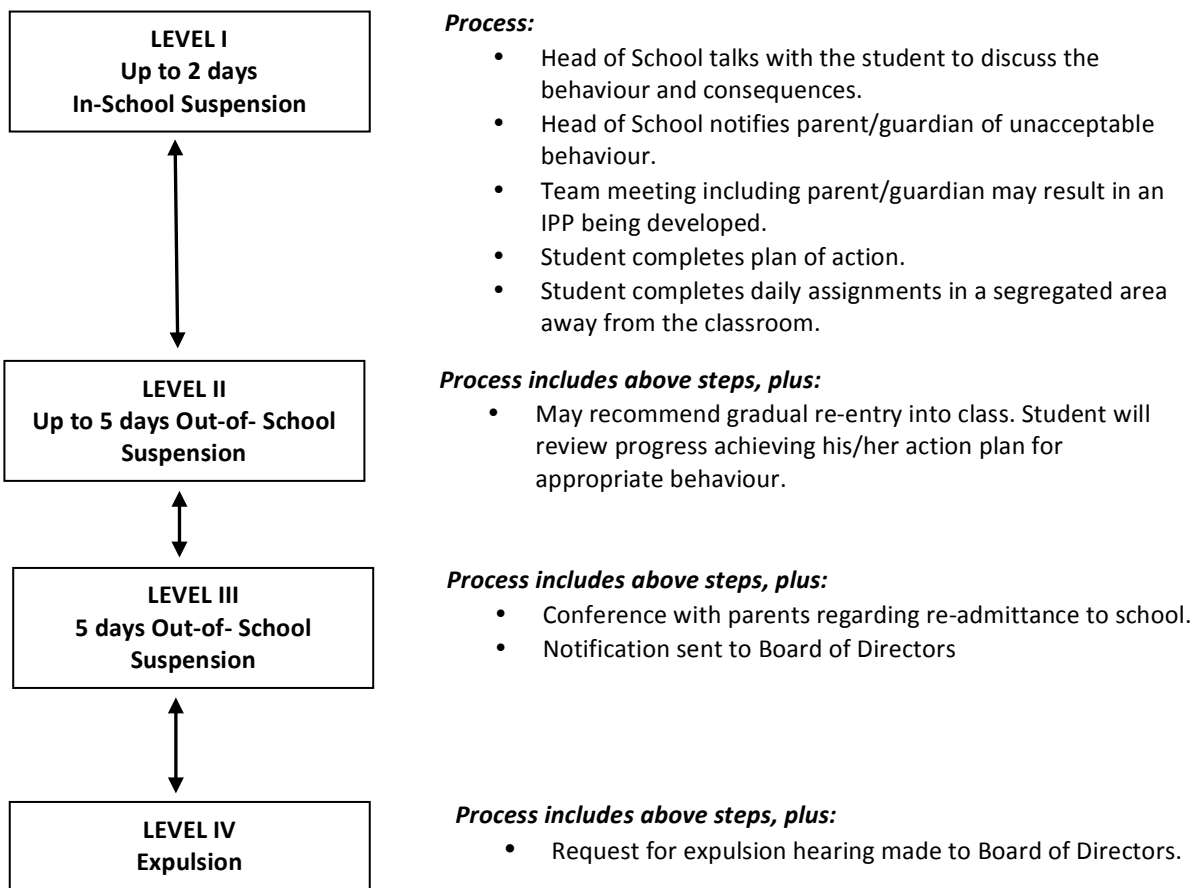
**LEVEL I**
**Up to 2 days**
**In-School Suspension**

***Process:***
- Head of School talks with the student to discuss the behaviour and consequences.
- Head of School notifies parent/guardian of unacceptable behaviour.
- Team meeting including parent/guardian may result in an IPP being developed.
- Student completes plan of action.
- Student completes daily assignments in a segregated area away from the classroom.

**LEVEL II**
**Up to 5 days Out-of- School Suspension**

***Process includes above steps, plus:***
- May recommend gradual re-entry into class. Student will review progress achieving his/her action plan for appropriate behaviour.

**LEVEL III**
**5 days Out-of- School Suspension**

***Process includes above steps, plus:***
- Conference with parents regarding re-admittance to school.
- Notification sent to Board of Directors

**LEVEL IV**
**Expulsion**

***Process includes above steps, plus:***
- Request for expulsion hearing made to Board of Directors.